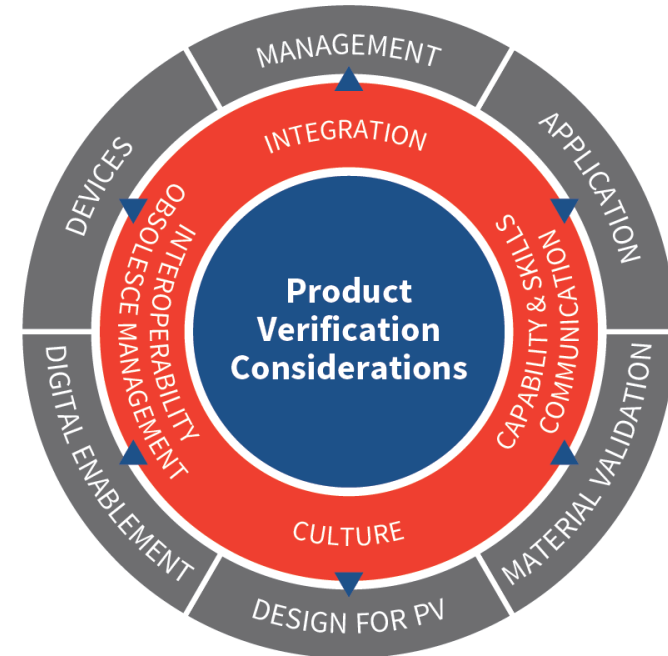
MANAGEMENT
APPLICATION
MATERIAL VALIDATION
DESIGN FOR PV
DIGITAL ENABLEMENT
DEVICES

INTEGRATION
CAPABILITY & SKILLS COMMUNICATION
CULTURE
INTEROPERABILITY OBSOLESCE MANAGEMENT

Product Verification Considerations